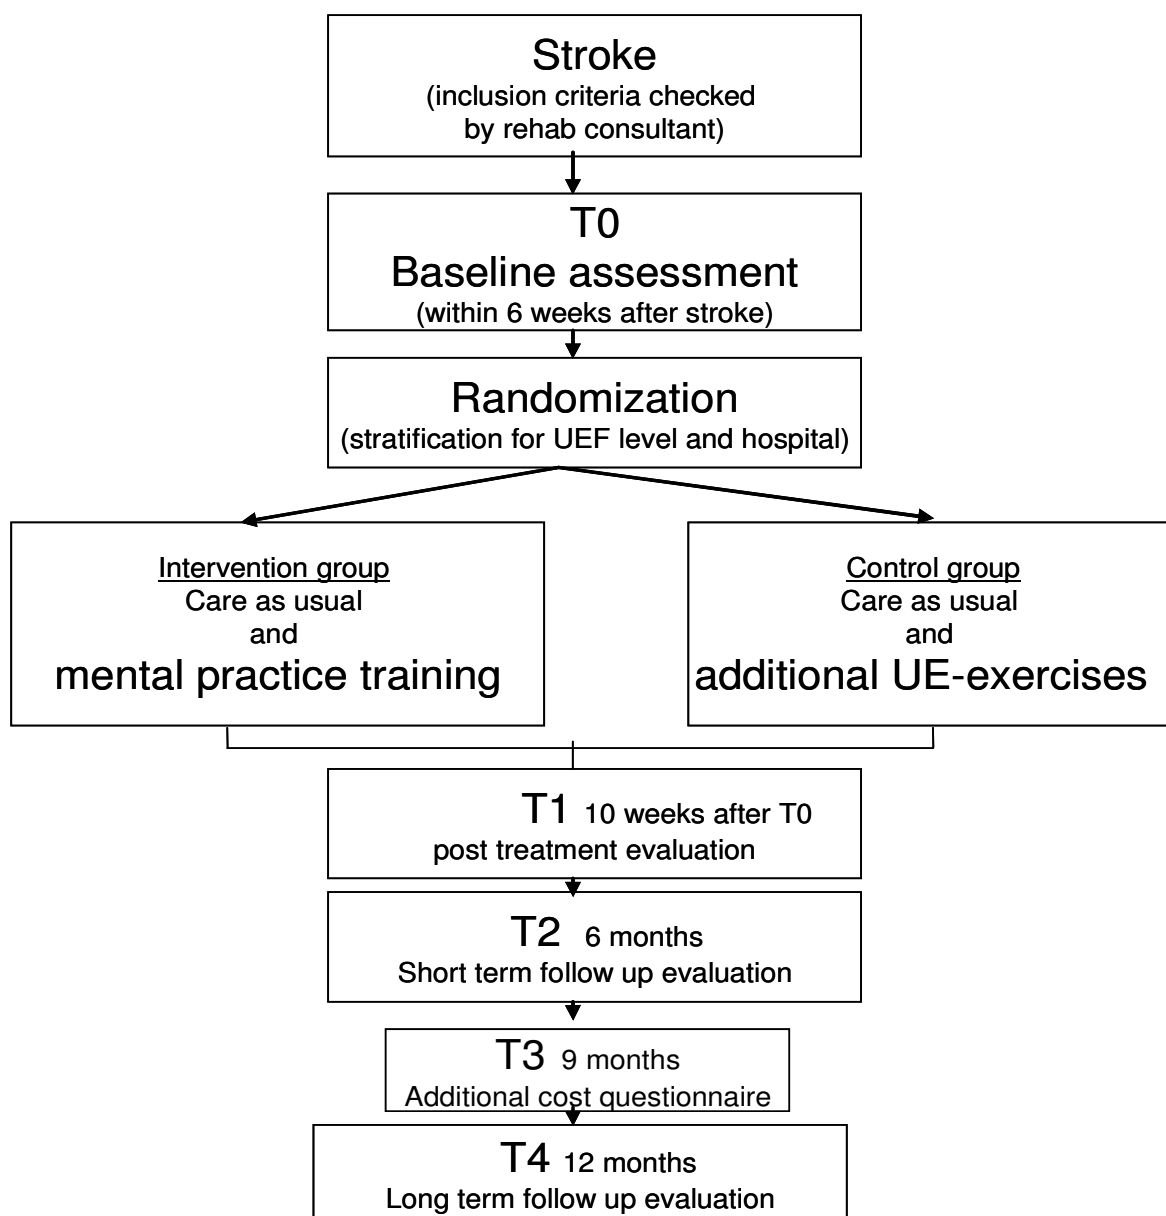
Stroke
(inclusion criteria checked by rehab consultant)

T0
Baseline assessment
(within 6 weeks after stroke)

Randomization
(stratification for UEF level and hospital)

Intervention group
Care as usual
and
mental practice training

Control group
Care as usual
and
additional UE-exercises

T1 10 weeks after T0
post treatment evaluation

T2 6 months
Short term follow up evaluation

T3 9 months
Additional cost questionnaire

T4 12 months
Long term follow up evaluation